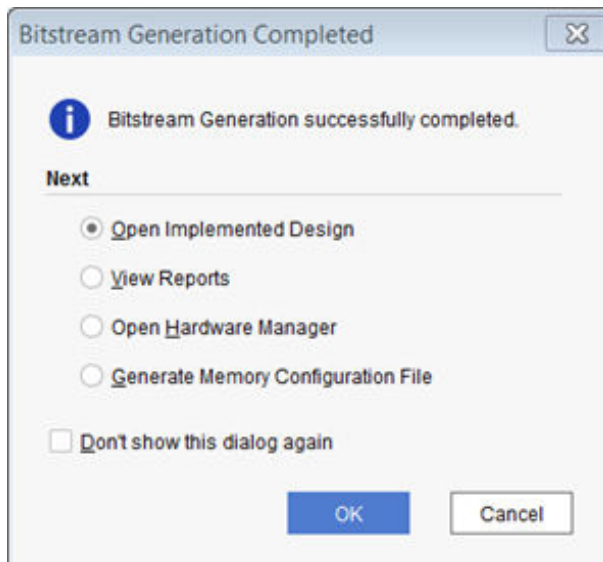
Bitstream Generation Completed

Bitstream Generation successfully completed.

Next

Open Implemented Design

View Reports

Open Hardware Manager

Generate Memory Configuration File

Don't show this dialog again

OK

Cancel